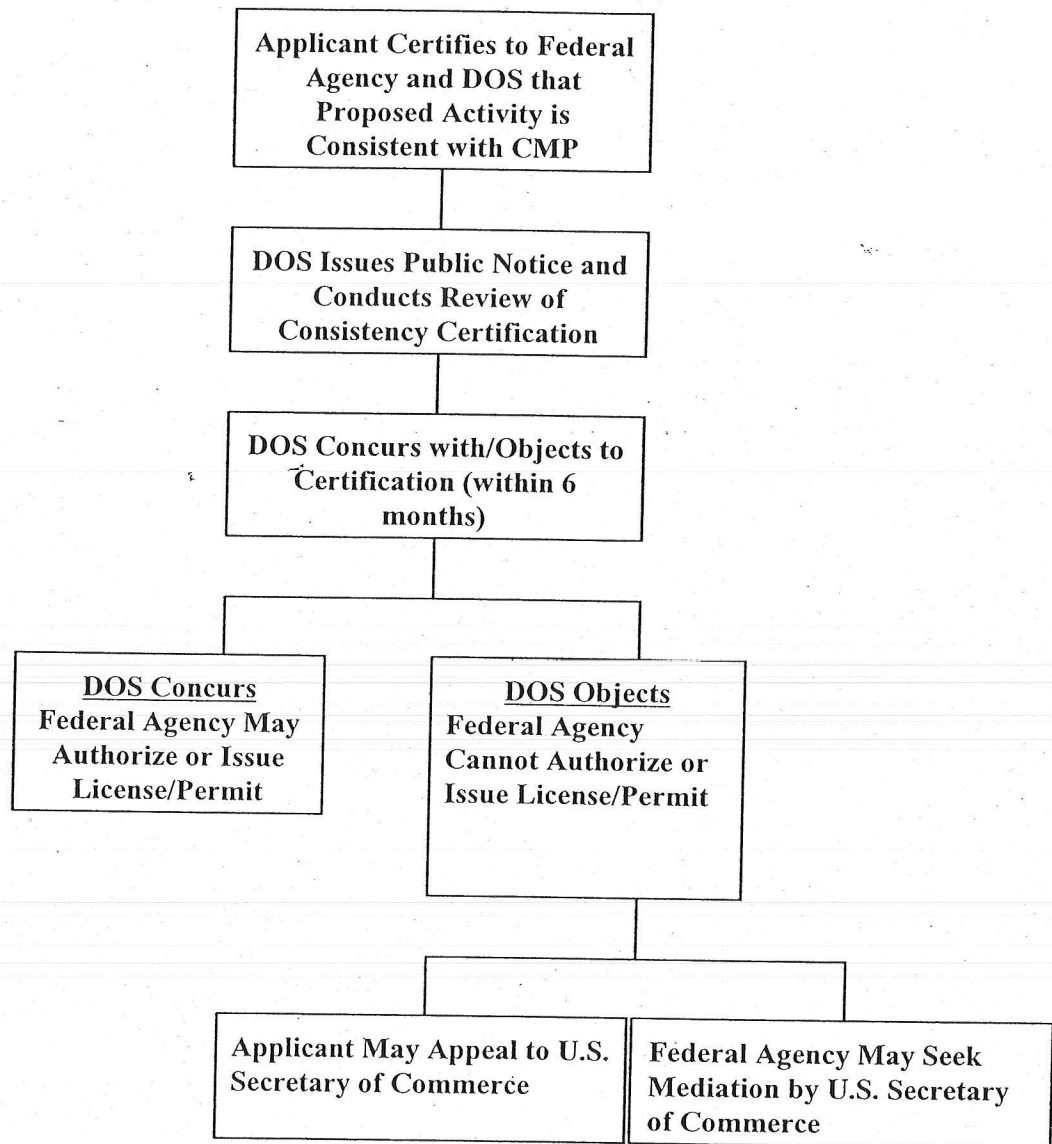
Applicant Certifies to Federal Agency and DOS that Proposed Activity is Consistent with CMP

DOS Issues Public Notice and Conducts Review of Consistency Certification

DOS Concurs with/Objects to Certification (within 6 months)

DOS Concurs
Federal Agency May Authorize or Issue License/Permit

DOS Objects
Federal Agency Cannot Authorize or Issue License/Permit

Applicant May Appeal to U.S. Secretary of Commerce

Federal Agency May Seek Mediation by U.S. Secretary of Commerce